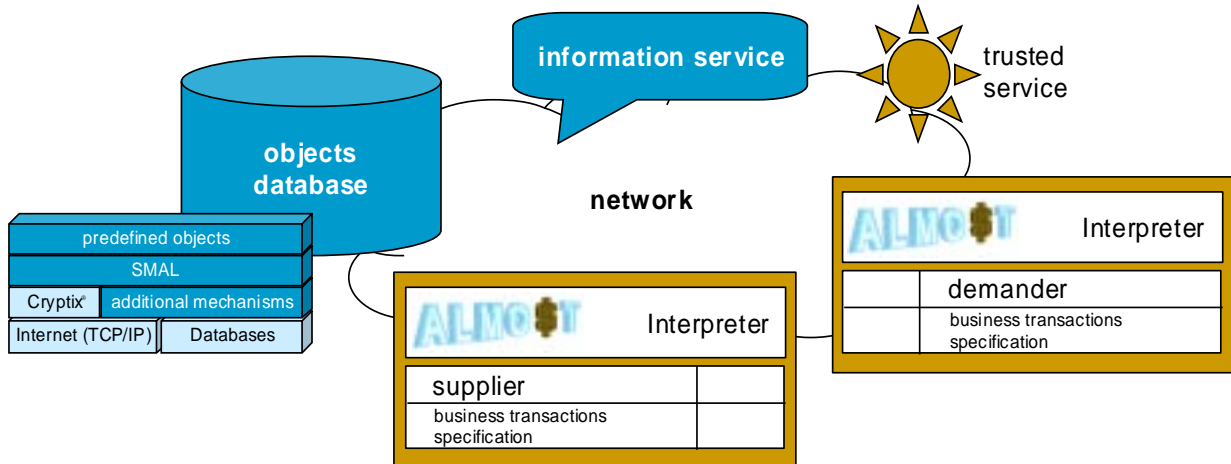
information service

trusted service

objects database

network

predefined objects

SMAL

Cryptix® additional mechanisms

Internet (TCP/IP) Databases

ALMO$T Interpreter

demander

business transactions specification

ALMO$T Interpreter

supplier

business transactions specification